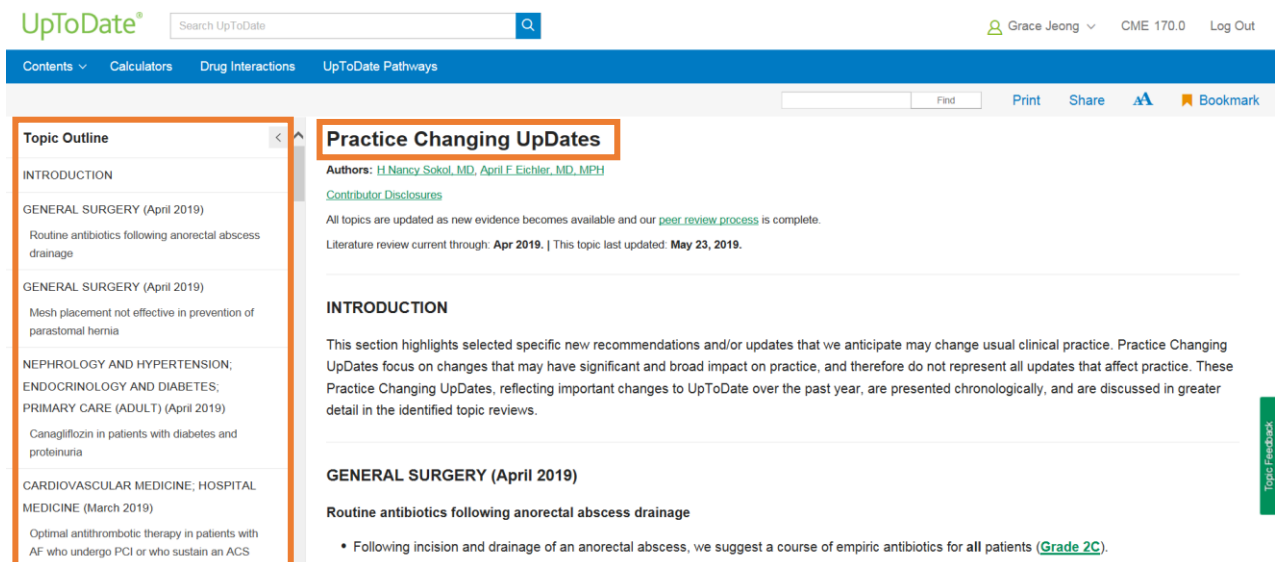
UpToDate®

Search UpToDate

Grace Jeong

CME 170.0

Log Out

Contents

Calculators

Drug Interactions

UpToDate Pathways

Find

Print

Share

Bookmark

Topic Outline

INTRODUCTION

GENERAL SURGERY (April 2019)

Routine antibiotics following anorectal abscess drainage

GENERAL SURGERY (April 2019)

Mesh placement not effective in prevention of parastomal hernia

NEPHROLOGY AND HYPERTENSION; ENDOCRINOLOGY AND DIABETES; PRIMARY CARE (ADULT) (April 2019)

Canagliflozin in patients with diabetes and proteinuria

CARDIOVASCULAR MEDICINE; HOSPITAL MEDICINE (March 2019)

Optimal antithrombotic therapy in patients with AF who undergo PCI or who sustain an ACS

Practice Changing UpDates

Authors: H Nancy Sokol, MD, April F Eichler, MD, MPH

Contributor Disclosures

All topics are updated as new evidence becomes available and our peer review process is complete.

Literature review current through: Apr 2019. | This topic last updated: May 23, 2019.

INTRODUCTION

This section highlights selected specific new recommendations and/or updates that we anticipate may change usual clinical practice. Practice Changing UpDates focus on changes that may have significant and broad impact on practice, and therefore do not represent all updates that affect practice. These Practice Changing UpDates, reflecting important changes to UpToDate over the past year, are presented chronologically, and are discussed in greater detail in the identified topic reviews.

GENERAL SURGERY (April 2019)

Routine antibiotics following anorectal abscess drainage

• Following incision and drainage of an anorectal abscess, we suggest a course of empiric antibiotics for all patients (Grade 2C).

Topic Feedback